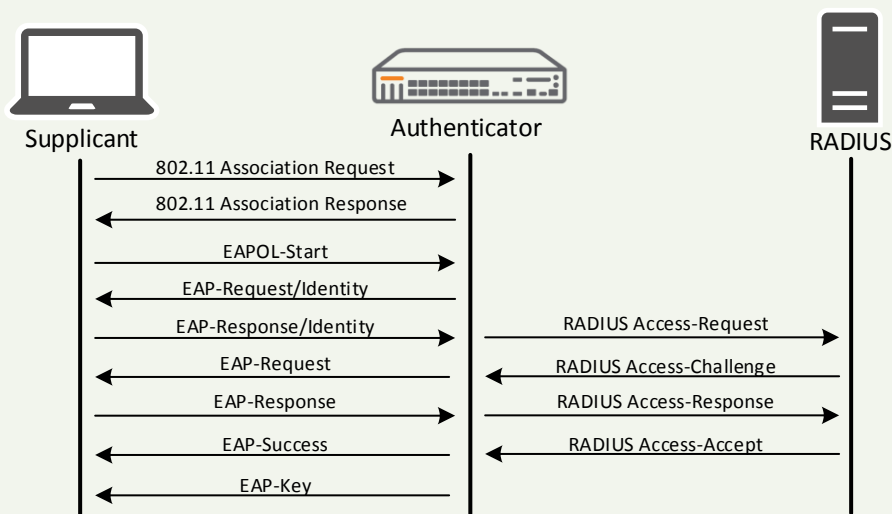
Supplicant

Authenticator

RADIUS

802.11 Association Request

802.11 Association Response

EAPOL-Start

EAP-Request/Identity

EAP-Response/Identity

RADIUS Access-Request

EAP-Request

RADIUS Access-Challenge

EAP-Response

RADIUS Access-Response

EAP-Success

RADIUS Access-Accept

EAP-Key